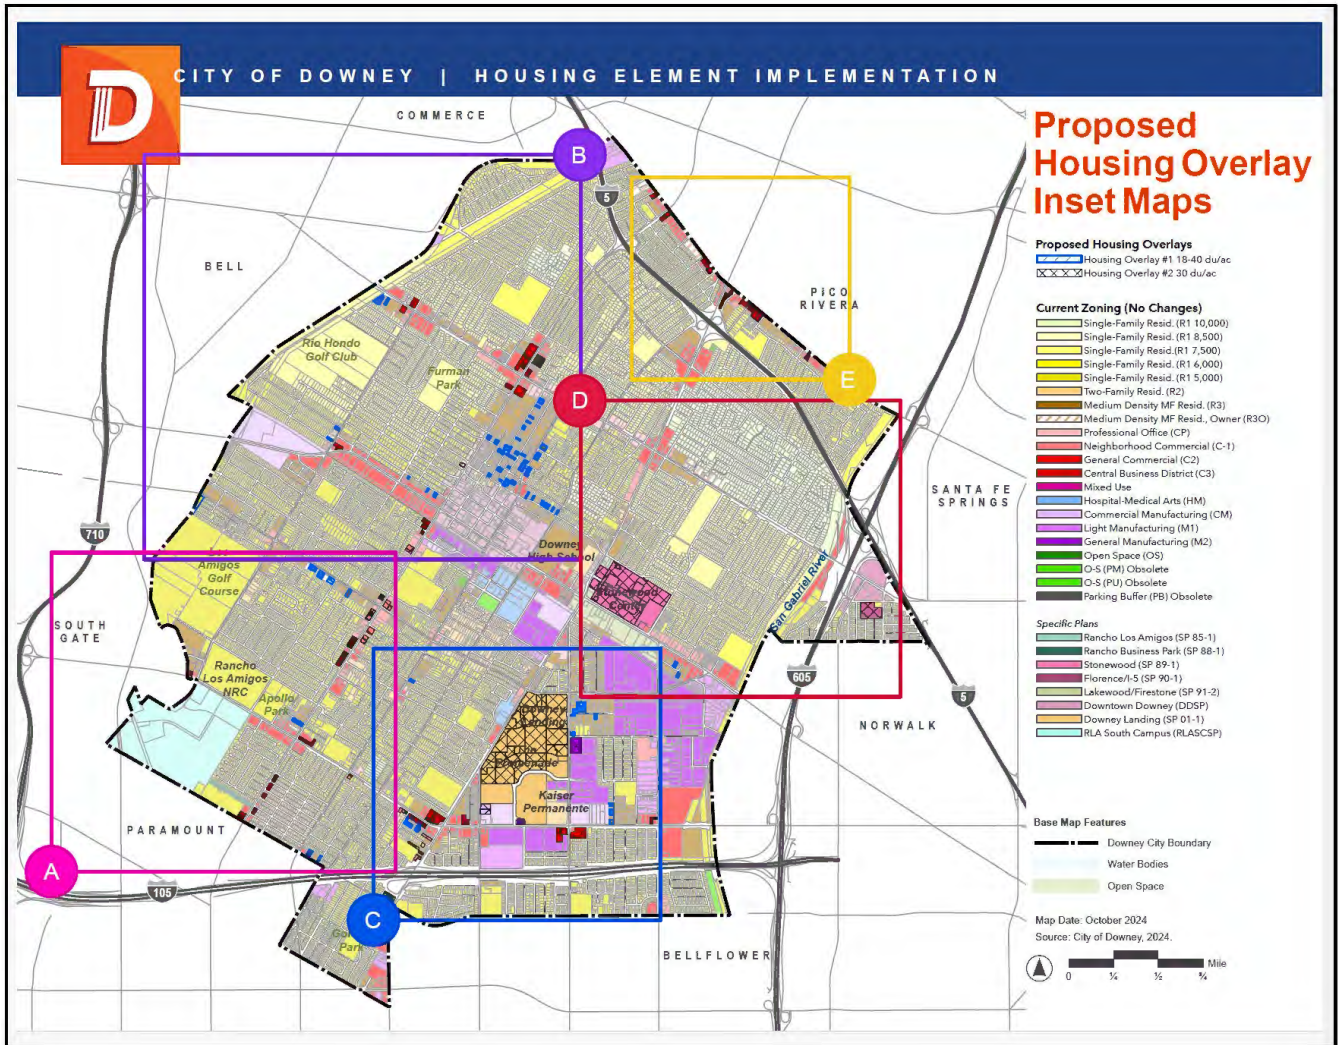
CITY OF DOWNEY | HOUSING ELEMENT IMPLEMENTATION

COMMERCE

B

5

BELL

PICO RIVERA

Rio Hondo Golf Club

Furman Park

E

D

SANTA FE SPRINGS

710

Downey High School

Los Amigos Golf Course

SOUTH GATE

Stonewood Center

San Gabriel River

Rancho Los Amigos NRC

Apollo Park

605

5

NORWALK

Downey Landing

The Promenade

Kaiser Permanente

PARAMOUNT

A

105

C

Golden Park

BELLFLOWER

Proposed Housing Overlay Inset Maps

Proposed Housing Overlays
Housing Overlay #1 18-40 du/ac
Housing Overlay #2 30 du/ac

Current Zoning (No Changes)
Single-Family Resid. (R1 10,000)
Single-Family Resid. (R1 8,500)
Single-Family Resid. (R1 7,500)
Single-Family Resid. (R1 6,000)
Single-Family Resid. (R1 5,000)
Two-Family Resid. (R2)
Medium Density MF Resid. (R3)
Medium Density MF Resid., Owner (R3O)
Professional Office (CP)
Neighborhood Commercial (C-1)
General Commercial (C2)
Central Business District (C3)
Mixed Use
Hospital-Medical Arts (HM)
Commercial Manufacturing (CM)
Light Manufacturing (M1)
General Manufacturing (M2)
Open Space (OS)
O-S (PM) Obsolete
O-S (PU) Obsolete
Parking Buffer (PB) Obsolete

Specific Plans
Rancho Los Amigos (SP 85-1)
Rancho Business Park (SP 88-1)
Stonewood (SP 89-1)
Florence/I-5 (SP 90-1)
Lakewood/Firestone (SP 91-2)
Downtown Downey (DDSP)
Downey Landing (SP 01-1)
RLA South Campus (RLASCSP)

Base Map Features
Downey City Boundary
Water Bodies
Open Space

Map Date: October 2024
Source: City of Downey, 2024.

0 ¼ ½ ¾ Mile